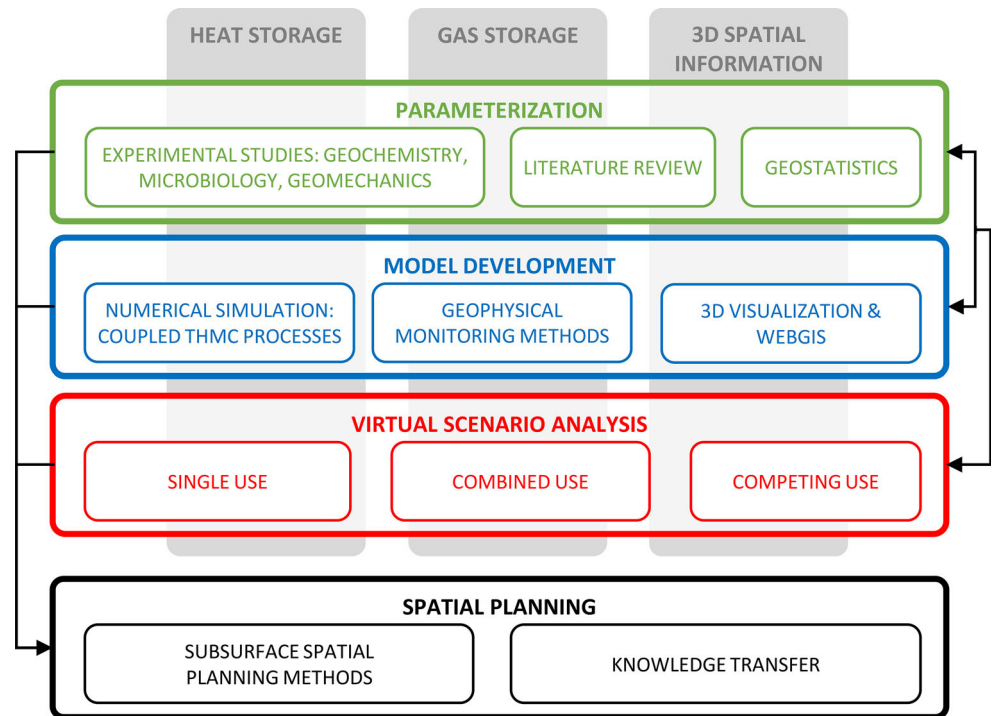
HEAT STORAGE

GAS STORAGE

3D SPATIAL INFORMATION

PARAMETERIZATION

EXPERIMENTAL STUDIES: GEOCHEMISTRY, MICROBIOLOGY, GEOMECHANICS

LITERATURE REVIEW

GEOSTATISTICS

MODEL DEVELOPMENT

NUMERICAL SIMULATION: COUPLED THMC PROCESSES

GEOPHYSICAL MONITORING METHODS

3D VISUALIZATION & WEBGIS

VIRTUAL SCENARIO ANALYSIS

SINGLE USE

COMBINED USE

COMPETING USE

SPATIAL PLANNING

SUBSURFACE SPATIAL PLANNING METHODS

KNOWLEDGE TRANSFER